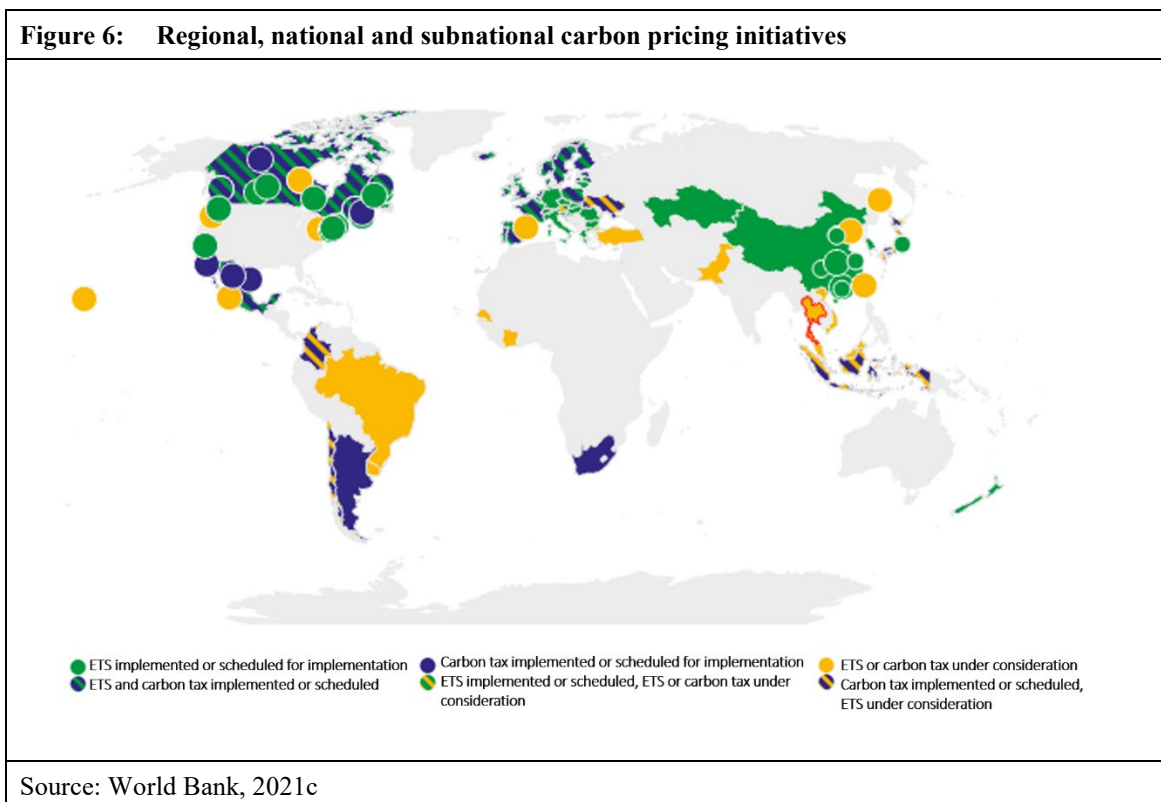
Figure 6: Regional, national and subnational carbon pricing initiatives

ETS implemented or scheduled for implementation
ETS and carbon tax implemented or scheduled
Carbon tax implemented or scheduled for implementation
ETS implemented or scheduled, ETS or carbon tax under consideration
ETS or carbon tax under consideration
Carbon tax implemented or scheduled, ETS under consideration

Source: World Bank, 2021c